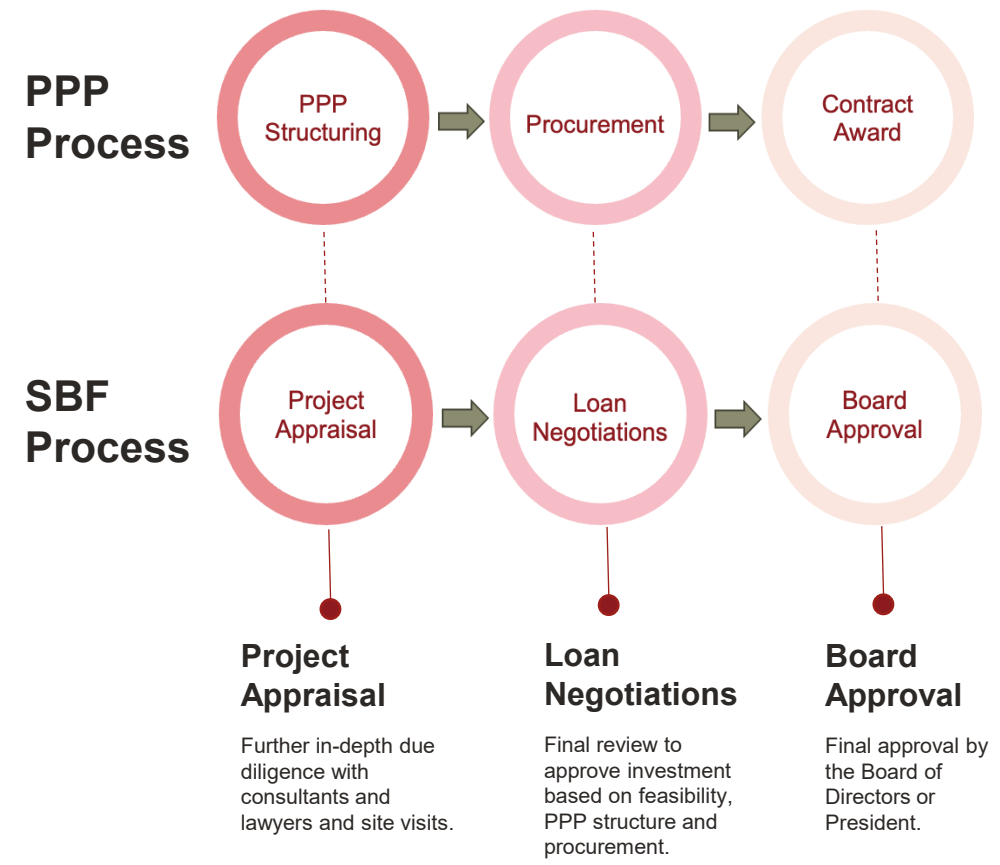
PPP Process

PPP Structuring

Procurement

Contract Award

SBF Process

Project Appraisal

Loan Negotiations

Board Approval

Project Appraisal

Further in-depth due diligence with consultants and lawyers and site visits.

Loan Negotiations

Final review to approve investment based on feasibility, PPP structure and procurement.

Board Approval

Final approval by the Board of Directors or President.